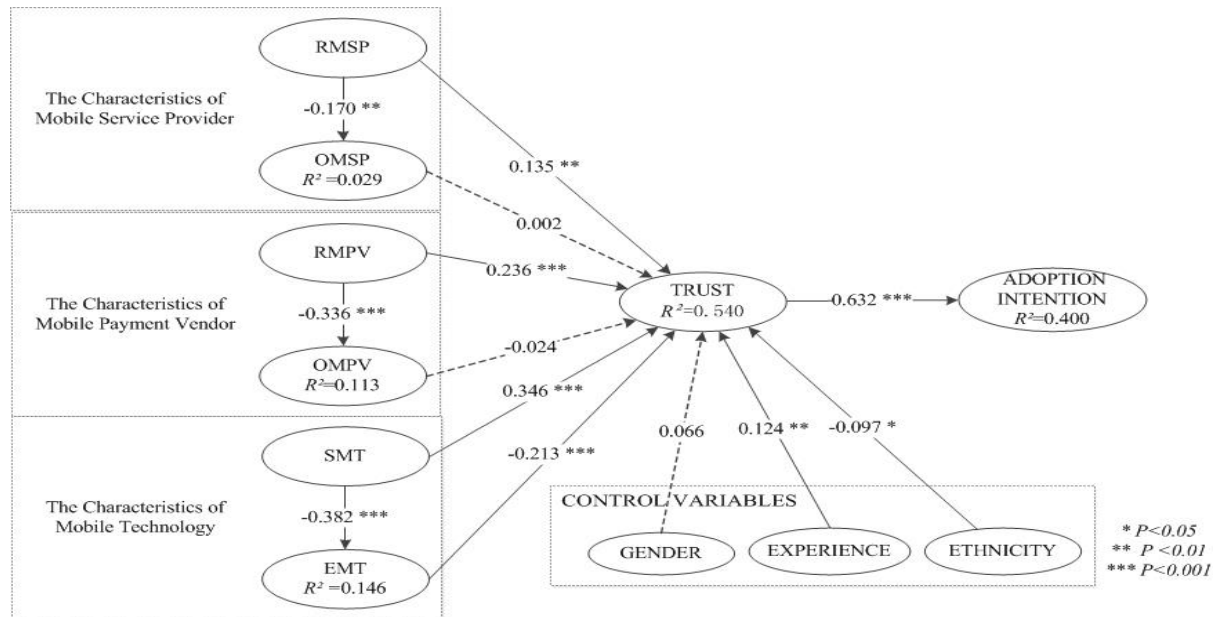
The Characteristics of Mobile Service Provider

RMSP

-0.170 **

OMSP
$R^2$ =0.029

0.135 **

0.002

The Characteristics of Mobile Payment Vendor

RMPV

0.236 ***

-0.336 ***

OMPV
$R^2$=0.113

-0.024

TRUST
$R^2$=0. 540

0.632 ***

ADOPTION INTENTION
$R^2$=0.400

0.346 ***

The Characteristics of Mobile Technology

SMT

-0.213 ***

0.066

0.124 **

-0.097 *

-0.382 ***

EMT
$R^2$ =0.146

CONTROL VARIABLES

GENDER

EXPERIENCE

ETHNICITY

* $P<0.05$
** $P<0.01$
*** $P<0.001$